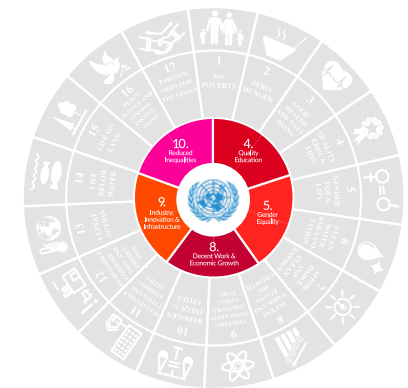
10.
Reduced
Inequalities

4.
Quality
Education

5.
Gender
Equality

8.
Decent Work &
Economic Growth

9.
Industry,
Innovation &
Infrastructure

1
NO
POVERTY

2
ZERO
HUNGER

3
GOOD
HEALTH
AND WELL-
BEING

4
QUALITY
EDUCATION

5
GENDER
EQUALITY

6
CLEAN
WATER
AND
SANITATION

7
AFFORDABLE
AND CLEAN
ENERGY

8
DECENT
WORK AND
ECONOMIC
GROWTH

9
INDUSTRY,
INNOVATION
AND INFRA-
STRUCTURE

10
REDUCED
INEQUALITIES

11
SUSTAINABLE
CITIES AND
COMMUNITIES

12
RESPONSIBLE
CONSUMPTION
AND
PRODUCTION

13
CLIMATE
ACTION

14
LIFE
BELOW
WATER

15
LIFE
ON
LAND

16
PEACE,
JUSTICE
AND STRONG
INSTITUTIONS

17
PARTNER-
SHIPS FOR
THE GOALS